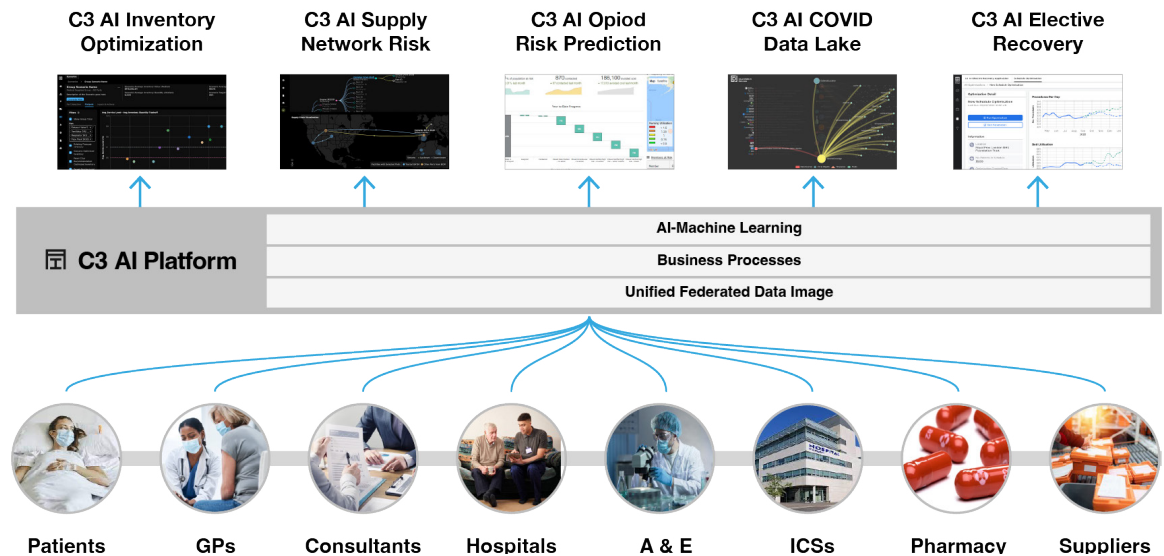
C3 AI Inventory Optimization

C3 AI Supply Network Risk

C3 AI Opiod Risk Prediction

C3 AI COVID Data Lake

C3 AI Elective Recovery

C3 AI Platform

AI-Machine Learning

Business Processes

Unified Federated Data Image

Patients

GPs

Consultants

Hospitals

A & E

ICSs

Pharmacy

Suppliers